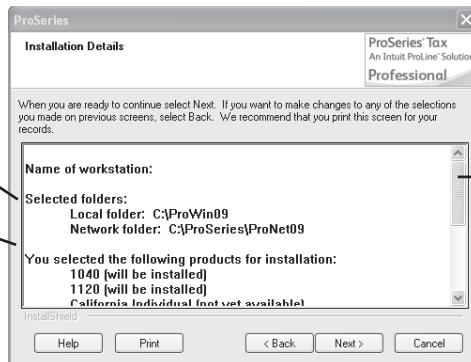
ProSeries

Installation Details

ProSeries Tax
An Intuit ProLine Solution
Professional

When you are ready to continue select Next. If you want to make changes to any of the selections you made on previous screens, select Back. We recommend that you print this screen for your records.

Name of workstation:

Selected folders:
Local folder: C:\ProWin09
Network folder: C:\ProSeries\ProNet09

You selected the following products for installation:
1040 (will be installed)
1120 (will be installed)
California Individual (not yet available)

InstallShield

Help Print < Back Next > Cancel